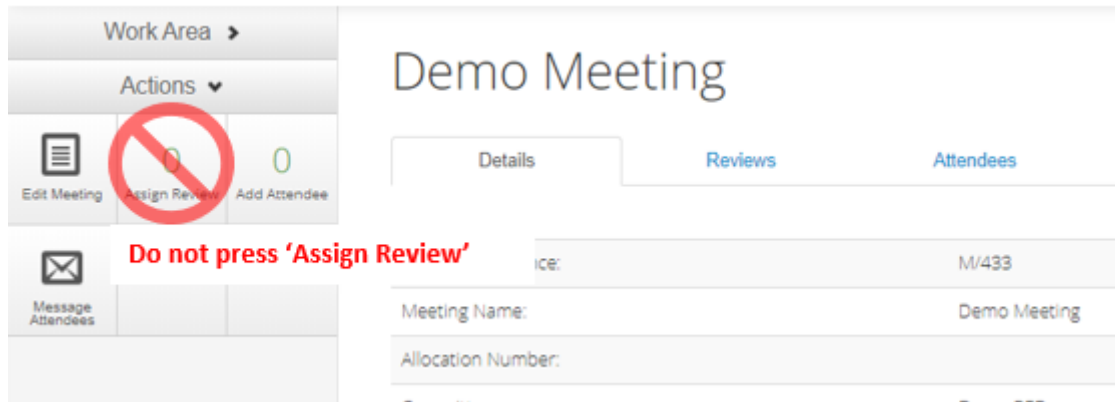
Work Area >

Actions ⌄

Edit Meeting

0

Assign Review

0

Add Attendee

Do not press 'Assign Review'

Message Attendees

Demo Meeting

Details

Reviews

Attendees

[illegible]ce:

M/433

Meeting Name:

Demo Meeting

Allocation Number: